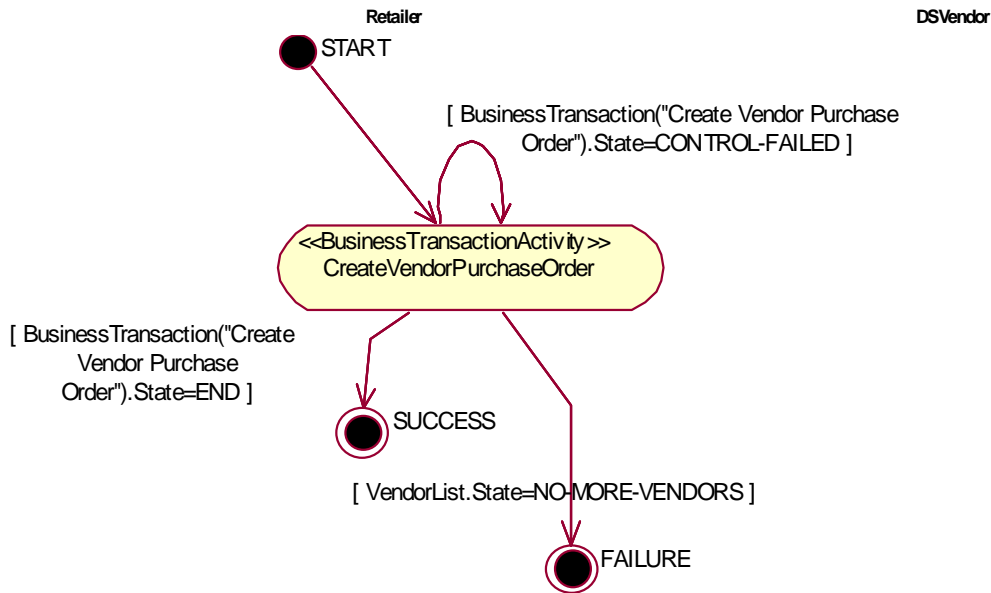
Retailer

DSVendor

START

[ BusinessTransaction("Create Vendor Purchase Order").State=CONTROL-FAILED ]

<<BusinessTransactionActivity>>
CreateVendorPurchaseOrder

[ BusinessTransaction("Create Vendor Purchase Order").State=END ]

SUCCESS

[ VendorList.State=NO-MORE-VENDORS ]

FAILURE